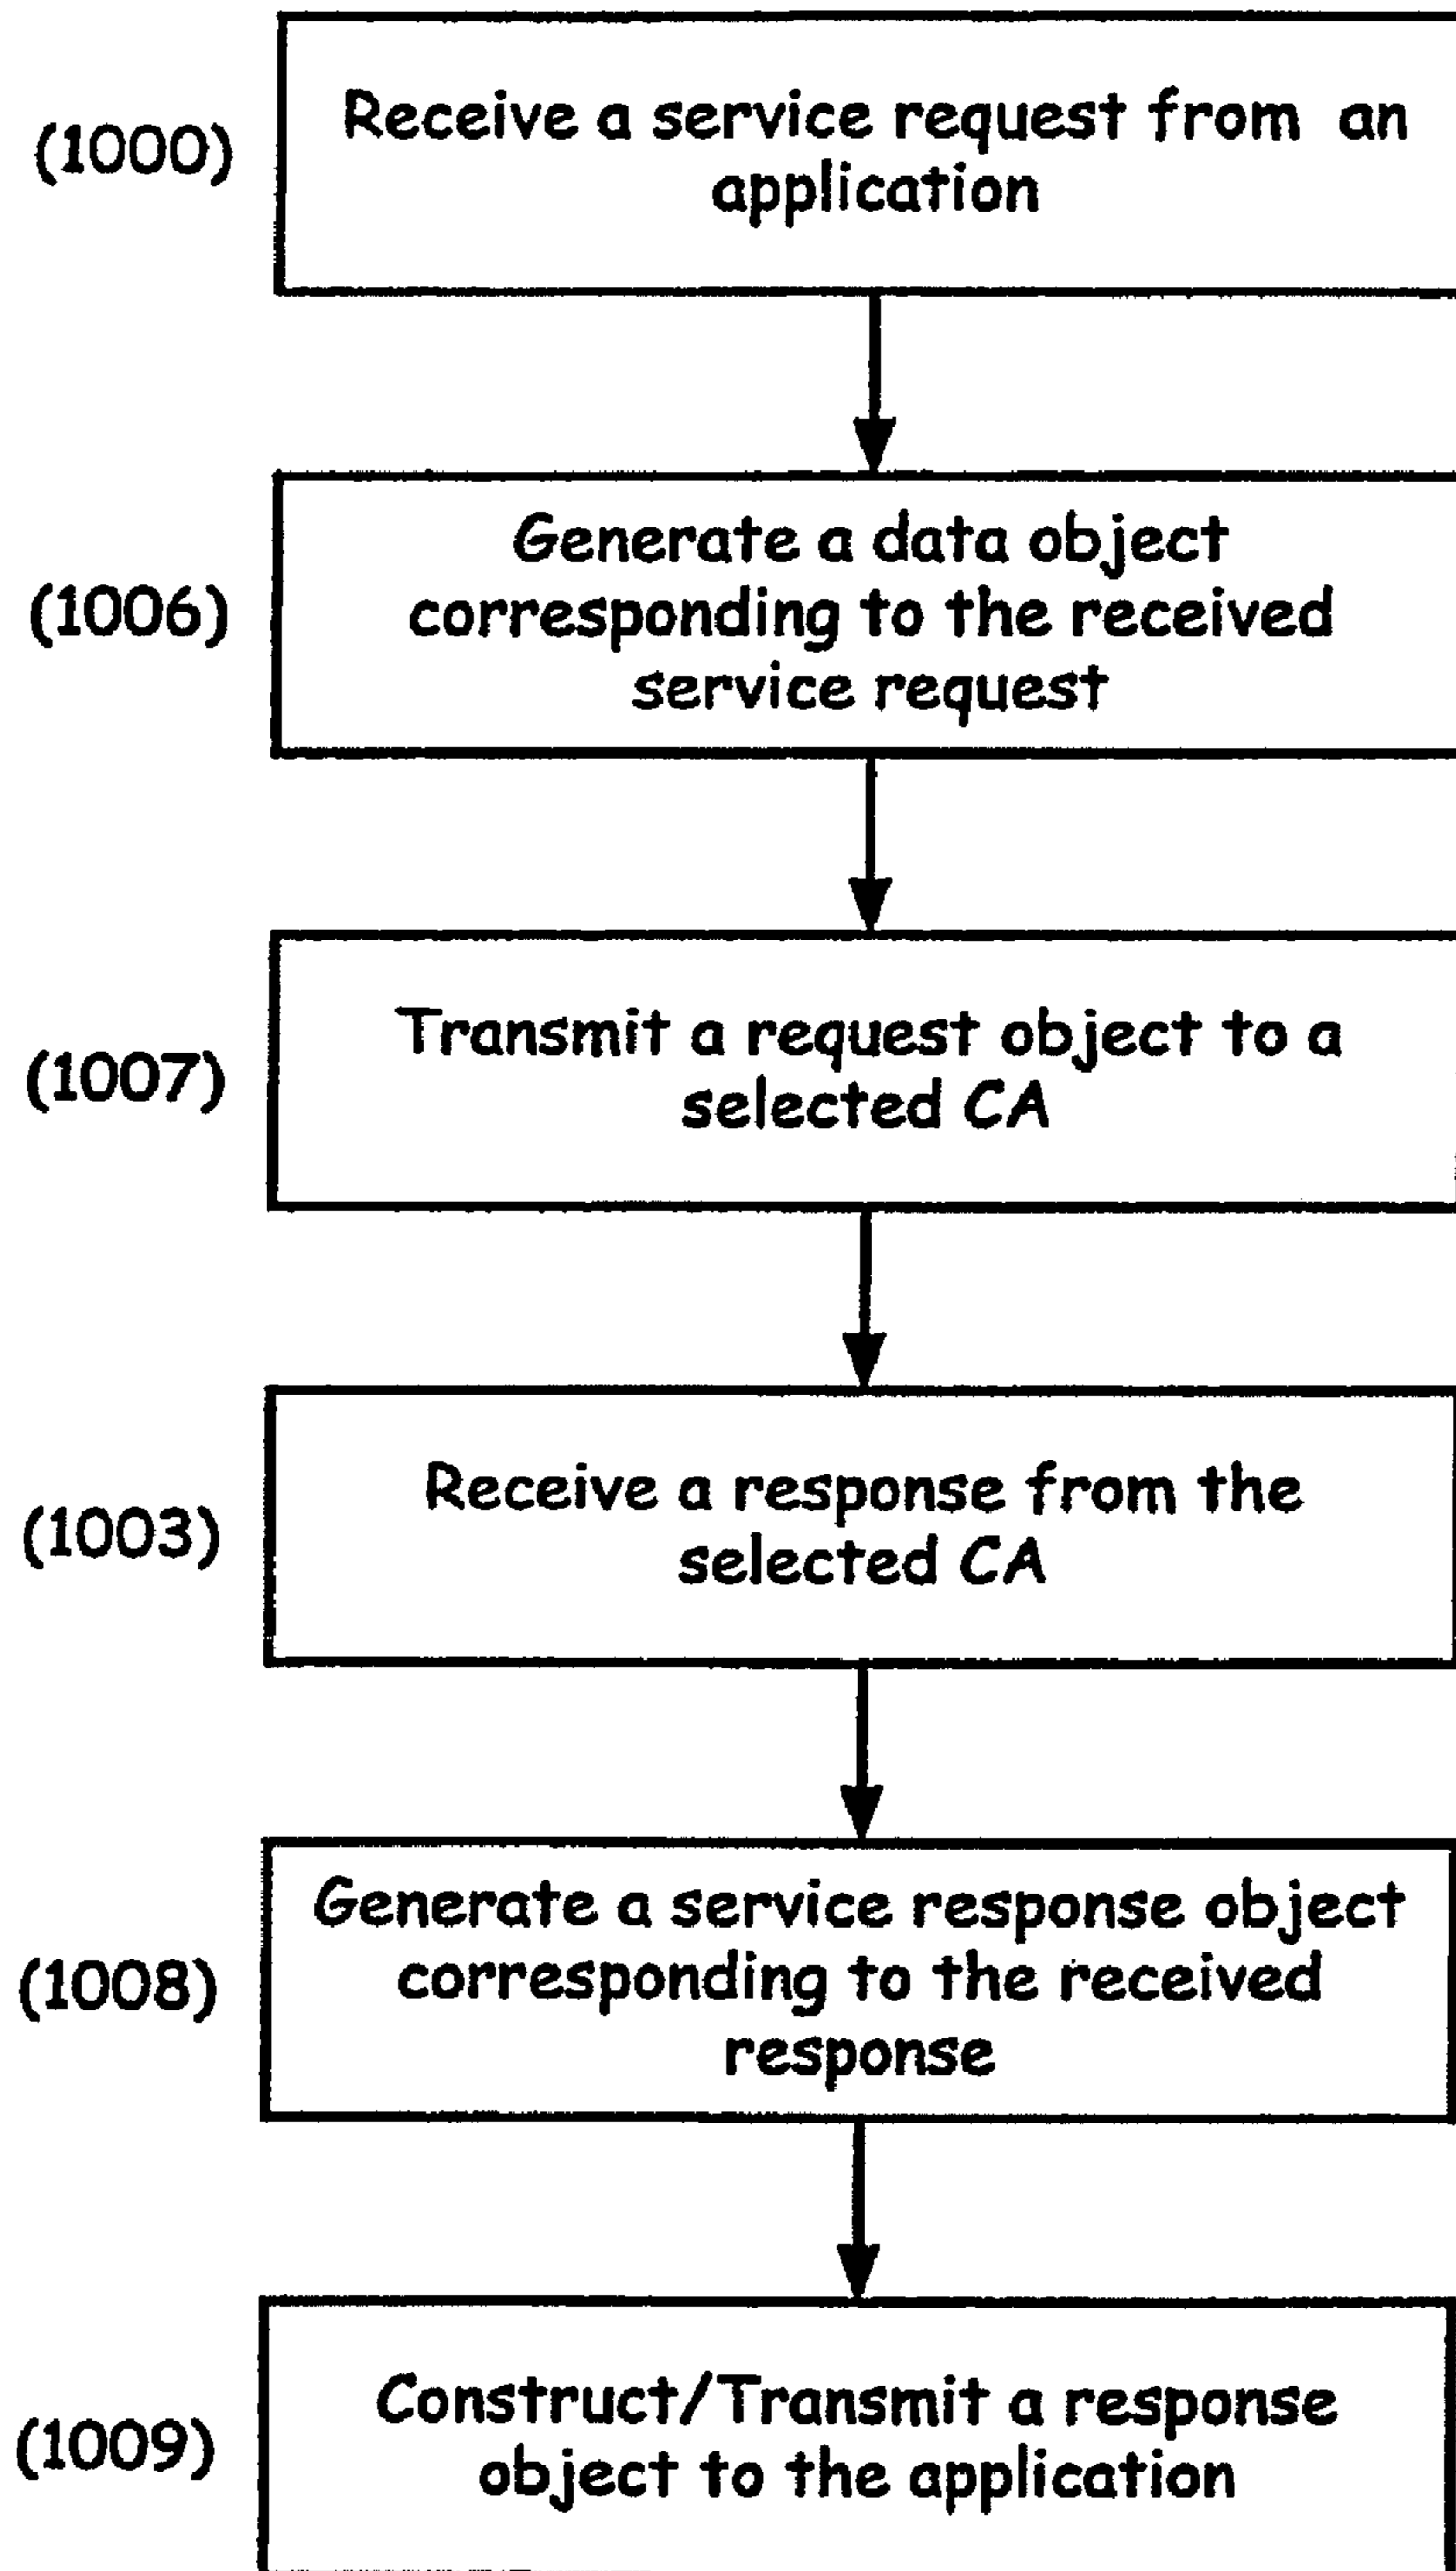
(1000) Receive a service request from an application

(1006) Generate a data object corresponding to the received service request

(1007) Transmit a request object to a selected CA

(1003) Receive a response from the selected CA

(1008) Generate a service response object corresponding to the received response

(1009) Construct/Transmit a response object to the application